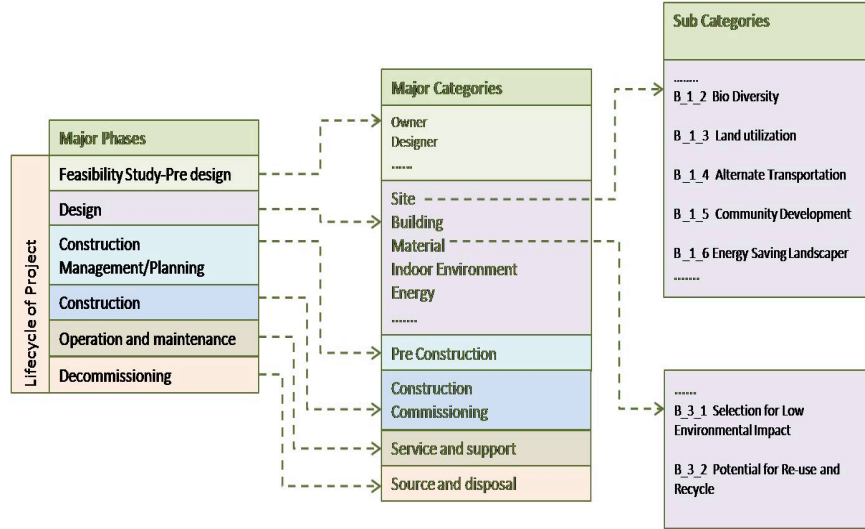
Sub Categories

........
B_1_2 Bio Diversity

B_1_3 Land utilization

B_1_4 Alternate Transportation

B_1_5 Community Development

B_1_6 Energy Saving Landscaper
........

Major Categories

Owner
Designer
......

Site
Building
Material
Indoor Environment
Energy
........

Pre Construction

Construction
Commissioning

Service and support

Source and disposal

Lifecycle of Project

Major Phases

Feasibility Study-Pre design

Design

Construction Management/Planning

Construction

Operation and maintenance

Decommissioning

.......
B_3_1 Selection for Low Environmental Impact

B_3_2 Potential for Re-use and Recycle